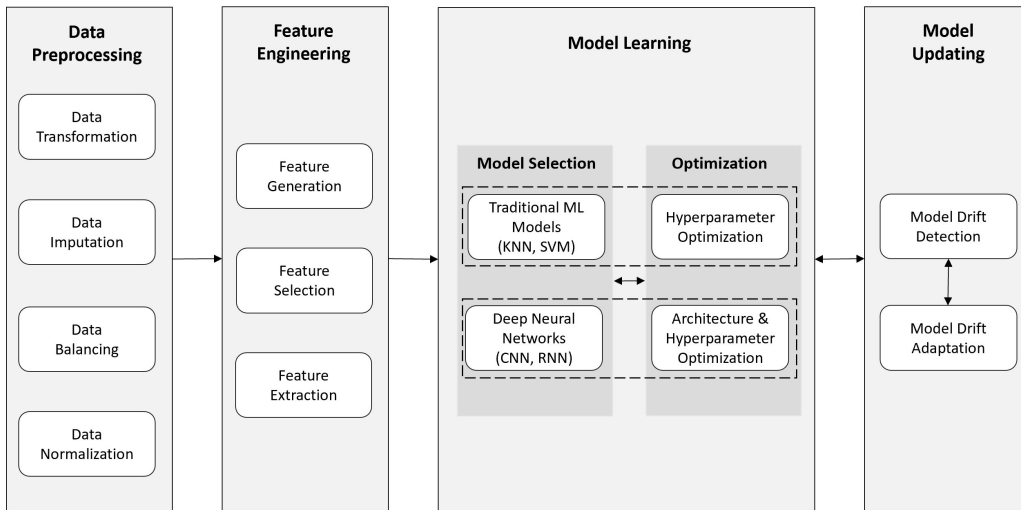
Data Preprocessing

Data Transformation

Data Imputation

Data Balancing

Data Normalization

Feature Engineering

Feature Generation

Feature Selection

Feature Extraction

Model Learning

Model Selection

Optimization

Traditional ML Models (KNN, SVM)

Hyperparameter Optimization

Deep Neural Networks (CNN, RNN)

Architecture & Hyperparameter Optimization

Model Updating

Model Drift Detection

Model Drift Adaptation